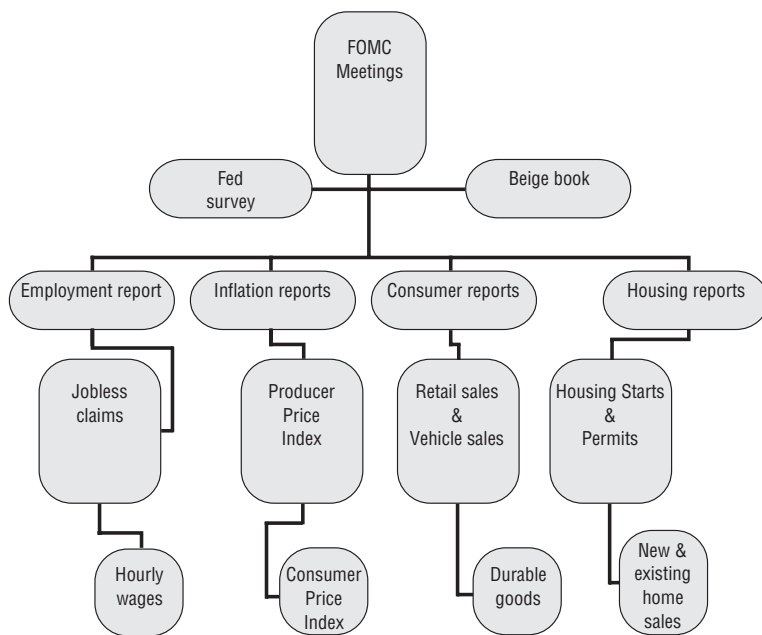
FOMC Meetings

Fed survey

Beige book

Employment report

Inflation reports

Consumer reports

Housing reports

Jobless claims

Producer Price Index

Retail sales & Vehicle sales

Housing Starts & Permits

Hourly wages

Consumer Price Index

Durable goods

New & existing home sales